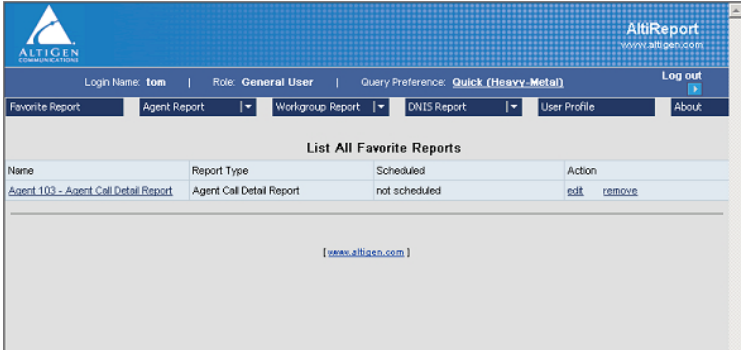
ALTIGEN COMMUNICATIONS

AltiReport
www.altigen.com

Login Name: tom | Role: General User | Query Preference: Quick (Heavy-Metal)

Log out

Favorite Report | Agent Report | Workgroup Report | DNIS Report | User Profile | About

List All Favorite Reports

| Name | Report Type | Scheduled | Action |
|---|---|---|---|
| Agent 103 - Agent Call Detail Report | Agent Call Detail Report | not scheduled | edit remove |

[ www.altigen.com ]